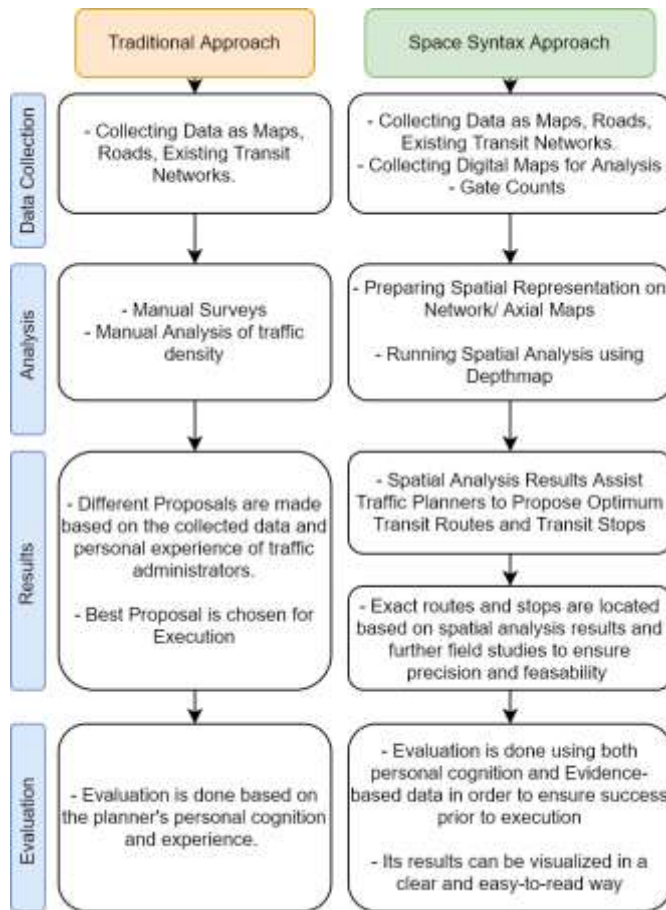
Traditional Approach

Space Syntax Approach

Data Collection

- Collecting Data as Maps, Roads, Existing Transit Networks.

- Collecting Data as Maps, Roads, Existing Transit Networks.
- Collecting Digital Maps for Analysis
- Gate Counts

Analysis

- Manual Surveys
- Manual Analysis of traffic density

- Preparing Spatial Representation on Network/ Axial Maps

- Running Spatial Analysis using Depthmap

Results

- Different Proposals are made based on the collected data and personal experience of traffic administrators.

- Best Proposal is chosen for Execution

- Spatial Analysis Results Assist Traffic Planners to Propose Optimum Transit Routes and Transit Stops

- Exact routes and stops are located based on spatial analysis results and further field studies to ensure precision and feasability

Evaluation

- Evaluation is done based on the planner's personal cognition and experience.

- Evaluation is done using both personal cognition and Evidence-based data in order to ensure success prior to execution

- Its results can be visualized in a clear and easy-to-read way